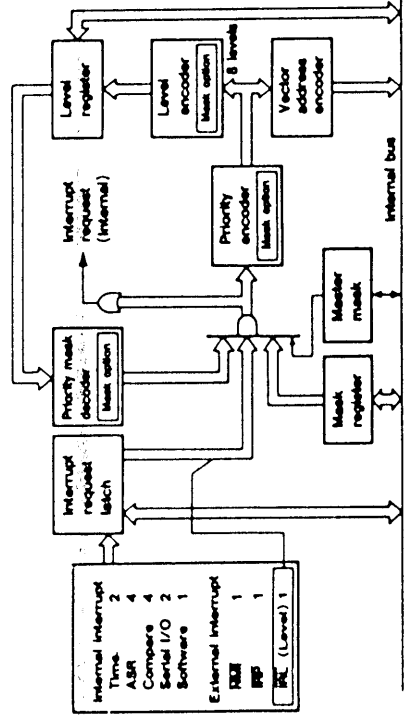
Internal interrupt
Timer 2
A/D 4
Compare 4
Serial I/O 2
Software 1

External interrupt
NMI 1
RST 1
IRQ (Level) 1

Interrupt request latch

Priority mask decoder
Mask option

Level register

Interrupt request (internal)

Priority encoder
Mask option

Level encoder
Mask option

8 levels

Vector address encoder

Master mask

Mask register

Internal bus